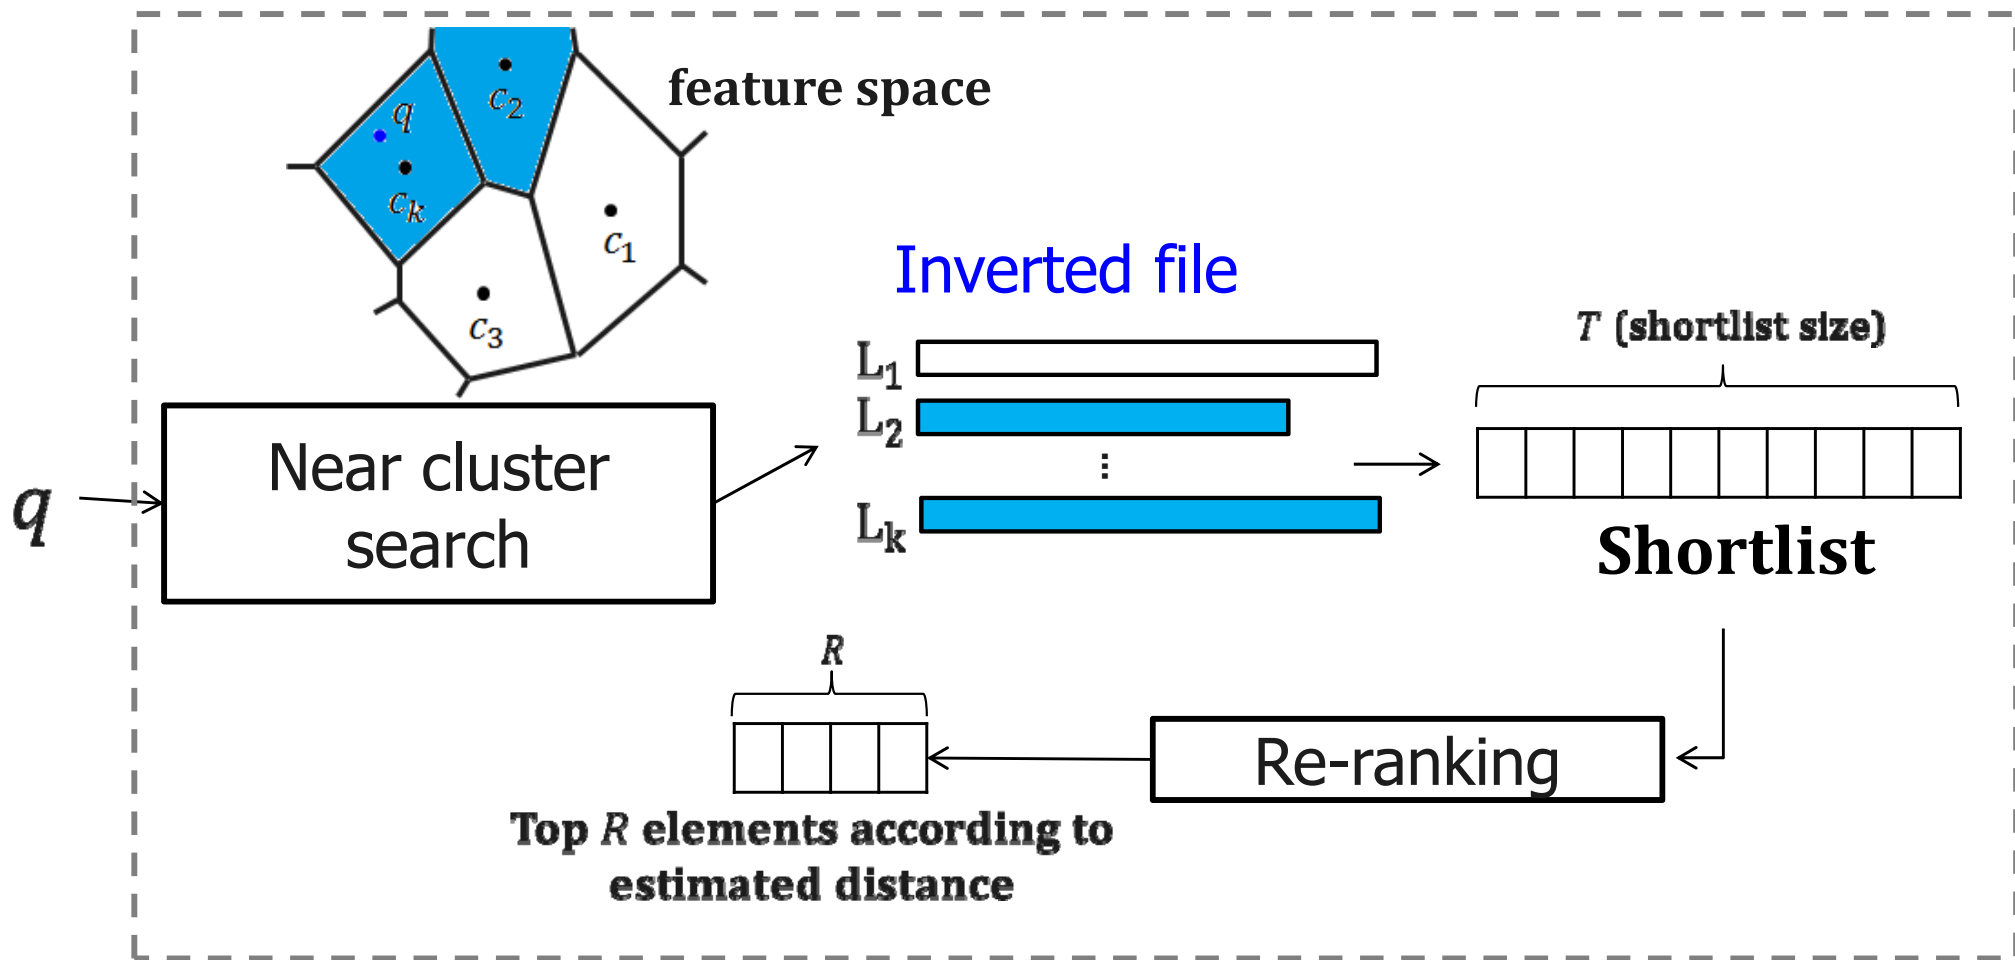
$c_2$

$q$

$c_k$

feature space

$c_1$

$c_3$

Inverted file

$L_1$

$L_2$

⋮

$L_k$

$T$ (shortlist size)

Shortlist

$q$

Near cluster search

$R$

Re-ranking

Top $R$ elements according to estimated distance